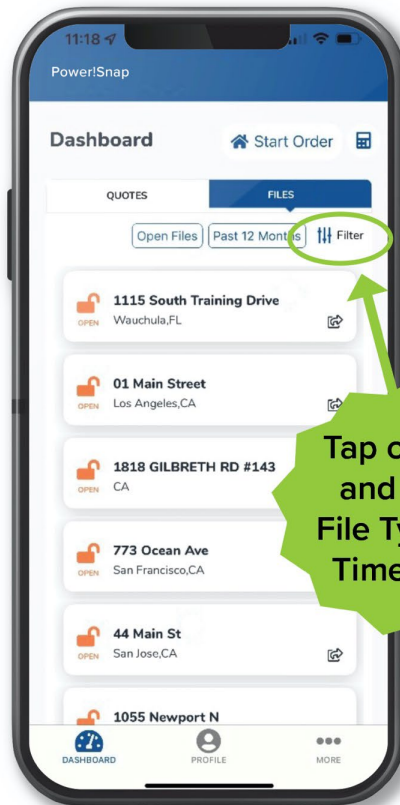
11:18

Power!Snap

Dashboard

Start Order

QUOTES

FILES

Open Files

Past 12 Months

Filter

OPEN
1115 South Training Drive
Wauchula,FL

OPEN
01 Main Street
Los Angeles,CA

OPEN
1818 GILBRETH RD #143
CA

OPEN
773 Ocean Ave
San Francisco,CA

OPEN
44 Main St
San Jose,CA

1055 Newport N

Tap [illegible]
and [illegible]
File Ty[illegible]
Time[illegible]

DASHBOARD

PROFILE

MORE